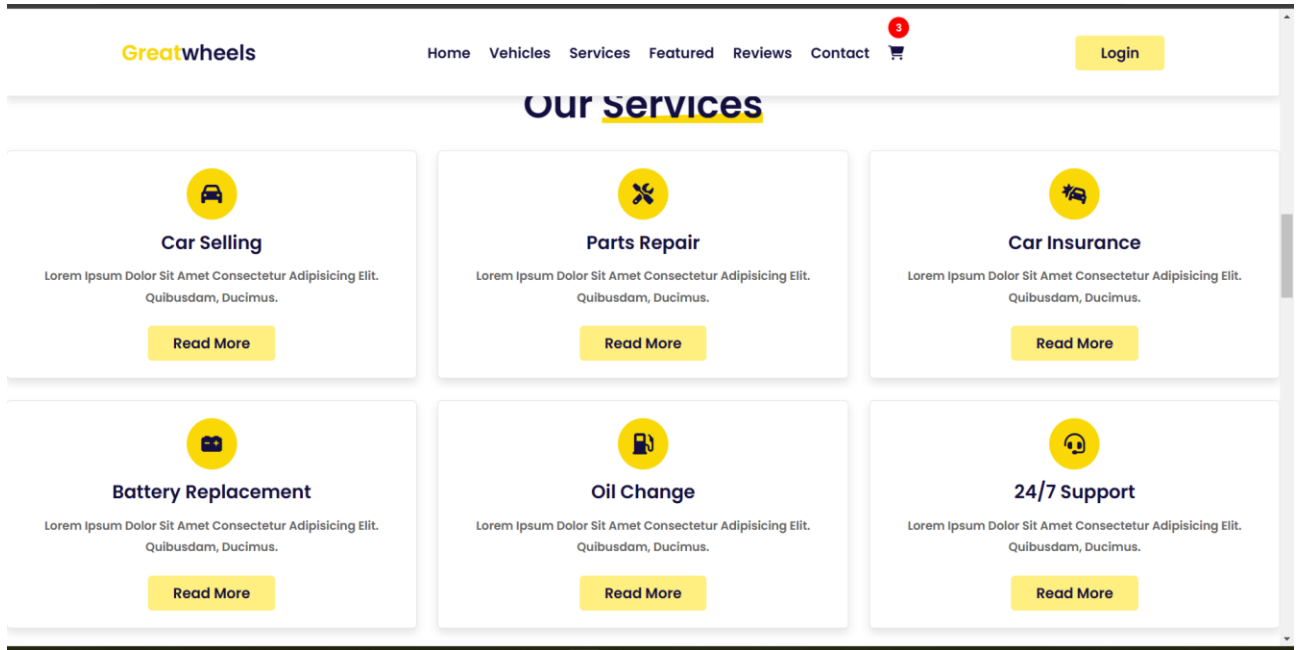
Greatwheels

Home Vehicles Services Featured Reviews Contact 3

Login

Our Services

Car Selling

Lorem Ipsum Dolor Sit Amet Consectetur Adipisicing Elit. Quibusdam, Ducimus.

Read More

Parts Repair

Lorem Ipsum Dolor Sit Amet Consectetur Adipisicing Elit. Quibusdam, Ducimus.

Read More

Car Insurance

Lorem Ipsum Dolor Sit Amet Consectetur Adipisicing Elit. Quibusdam, Ducimus.

Read More

Battery Replacement

Lorem Ipsum Dolor Sit Amet Consectetur Adipisicing Elit. Quibusdam, Ducimus.

Read More

Oil Change

Lorem Ipsum Dolor Sit Amet Consectetur Adipisicing Elit. Quibusdam, Ducimus.

Read More

24/7 Support

Lorem Ipsum Dolor Sit Amet Consectetur Adipisicing Elit. Quibusdam, Ducimus.

Read More